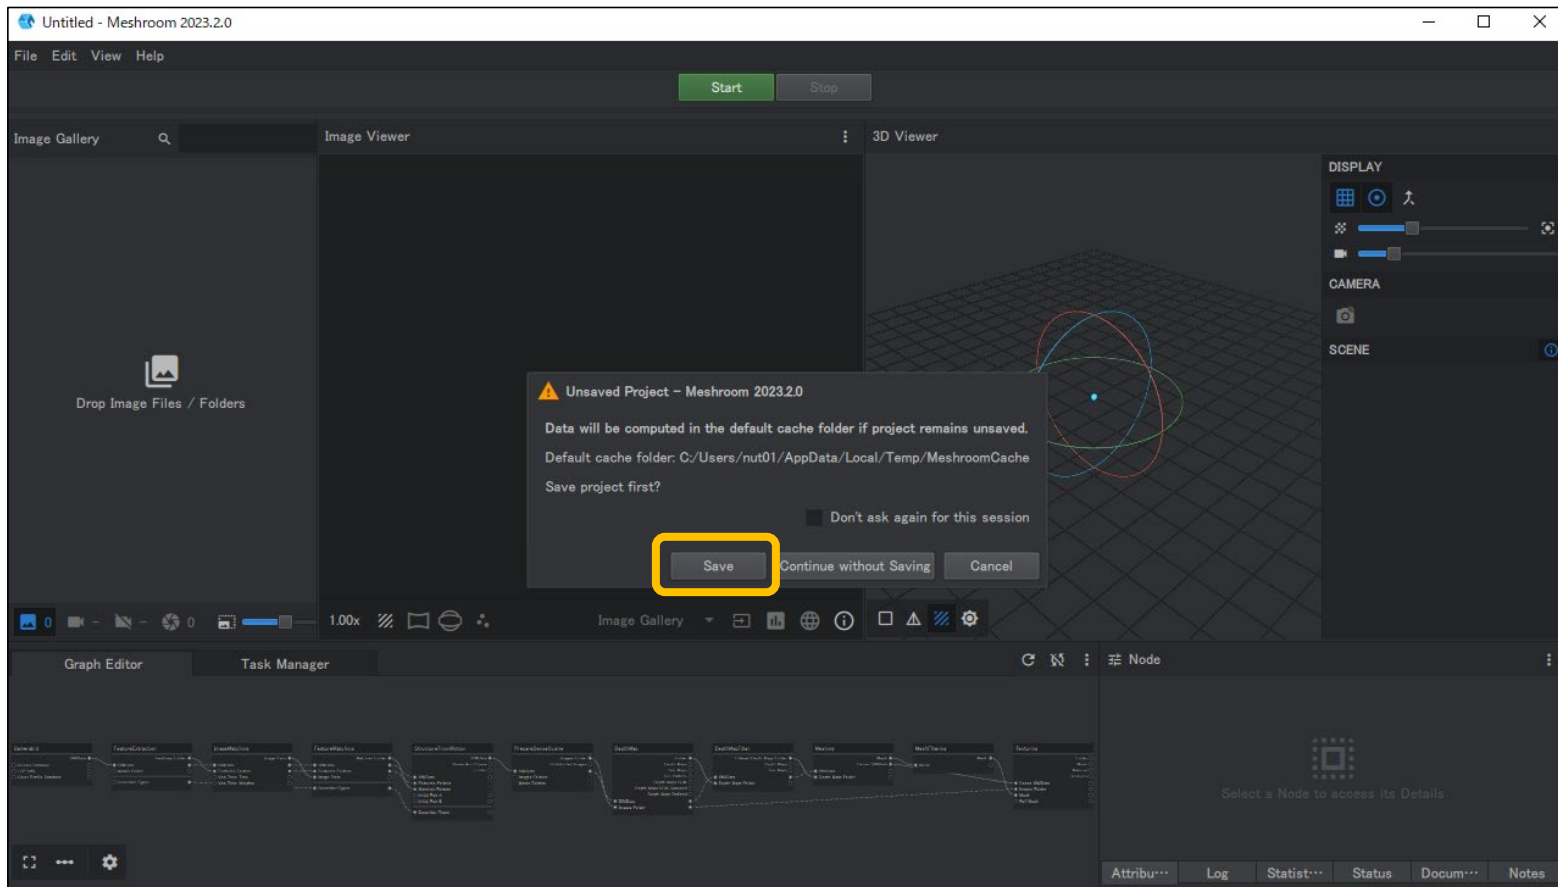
Untitled - Meshroom 2023.2.0

File Edit View Help

Start Stop

Image Gallery

Image Viewer

3D Viewer

DISPLAY

CAMERA

SCENE

Drop Image Files / Folders

Unsaved Project – Meshroom 2023.2.0

Data will be computed in the default cache folder if project remains unsaved.

Default cache folder: C:/Users/nut01/AppData/Local/Temp/MeshroomCache

Save project first?

Don't ask again for this session

Save Continue without Saving Cancel

0 - - 0

1.00x

Image Gallery

Graph Editor Task Manager

Node

Select a Node to access its Details

Attribu··· Log Statist··· Status Docum··· Notes